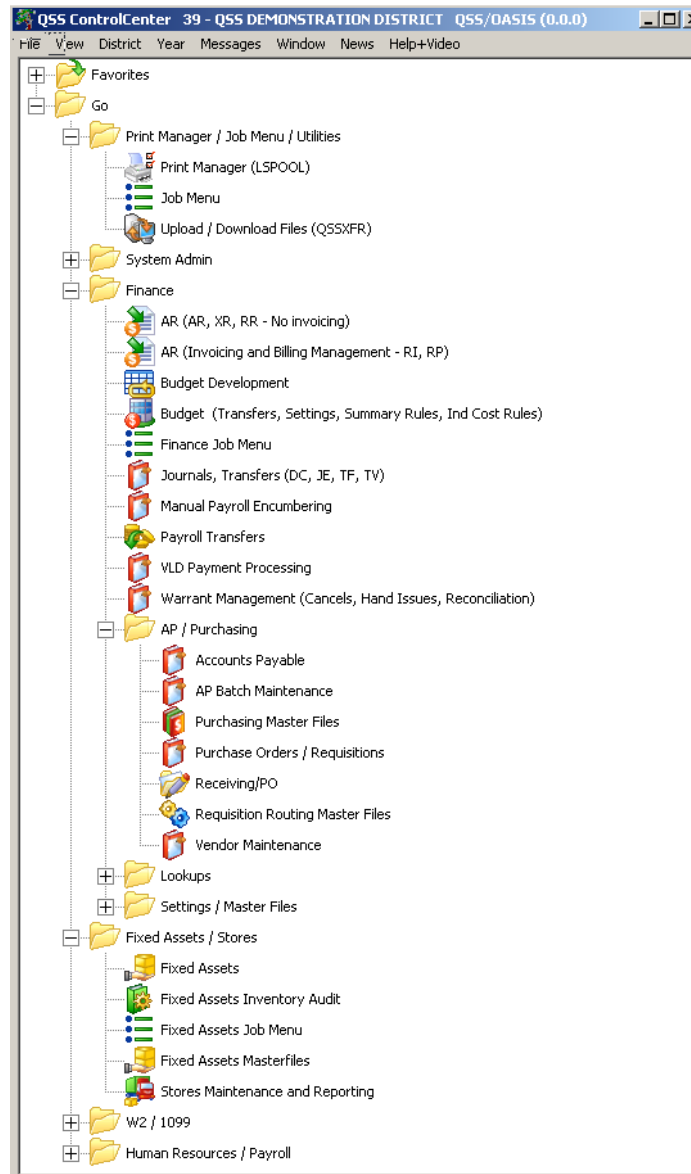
QSS ControlCenter 39 - QSS DEMONSTRATION DISTRICT QSS/OASIS (0.0.0)

File View District Year Messages Window News Help+Video

Favorites
Go
Print Manager / Job Menu / Utilities
Print Manager (LSPOOL)
Job Menu
Upload / Download Files (QSSXFR)
System Admin
Finance
AR (AR, XR, RR - No invoicing)
AR (Invoicing and Billing Management - RI, RP)
Budget Development
Budget (Transfers, Settings, Summary Rules, Ind Cost Rules)
Finance Job Menu
Journals, Transfers (DC, JE, TF, TV)
Manual Payroll Encumbering
Payroll Transfers
VLD Payment Processing
Warrant Management (Cancels, Hand Issues, Reconciliation)
AP / Purchasing
Accounts Payable
AP Batch Maintenance
Purchasing Master Files
Purchase Orders / Requisitions
Receiving/PO
Requisition Routing Master Files
Vendor Maintenance
Lookups
Settings / Master Files
Fixed Assets / Stores
Fixed Assets
Fixed Assets Inventory Audit
Fixed Assets Job Menu
Fixed Assets Masterfiles
Stores Maintenance and Reporting
W2 / 1099
Human Resources / Payroll